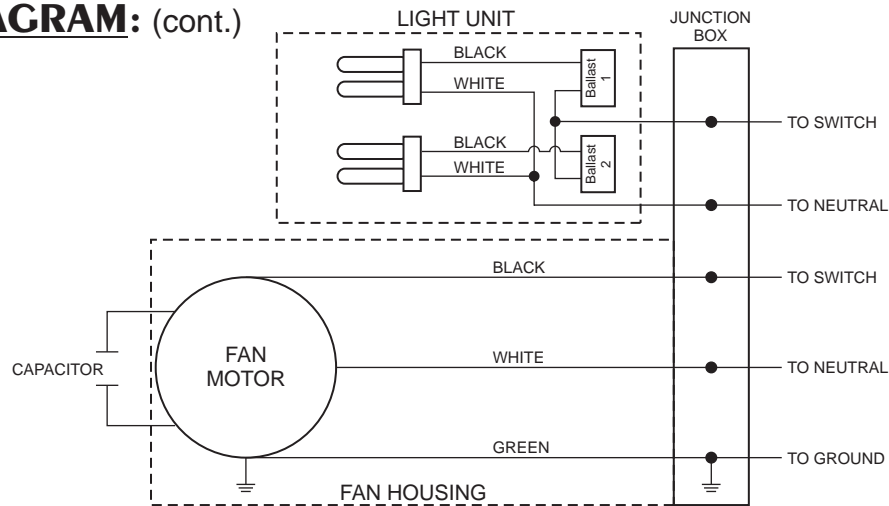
AGRAM: (cont.)

LIGHT UNIT

JUNCTION BOX

BLACK

WHITE

Ballast 1

BLACK

WHITE

Ballast 2

TO SWITCH

TO NEUTRAL

BLACK

TO SWITCH

CAPACITOR

FAN MOTOR

WHITE

TO NEUTRAL

GREEN

TO GROUND

FAN HOUSING